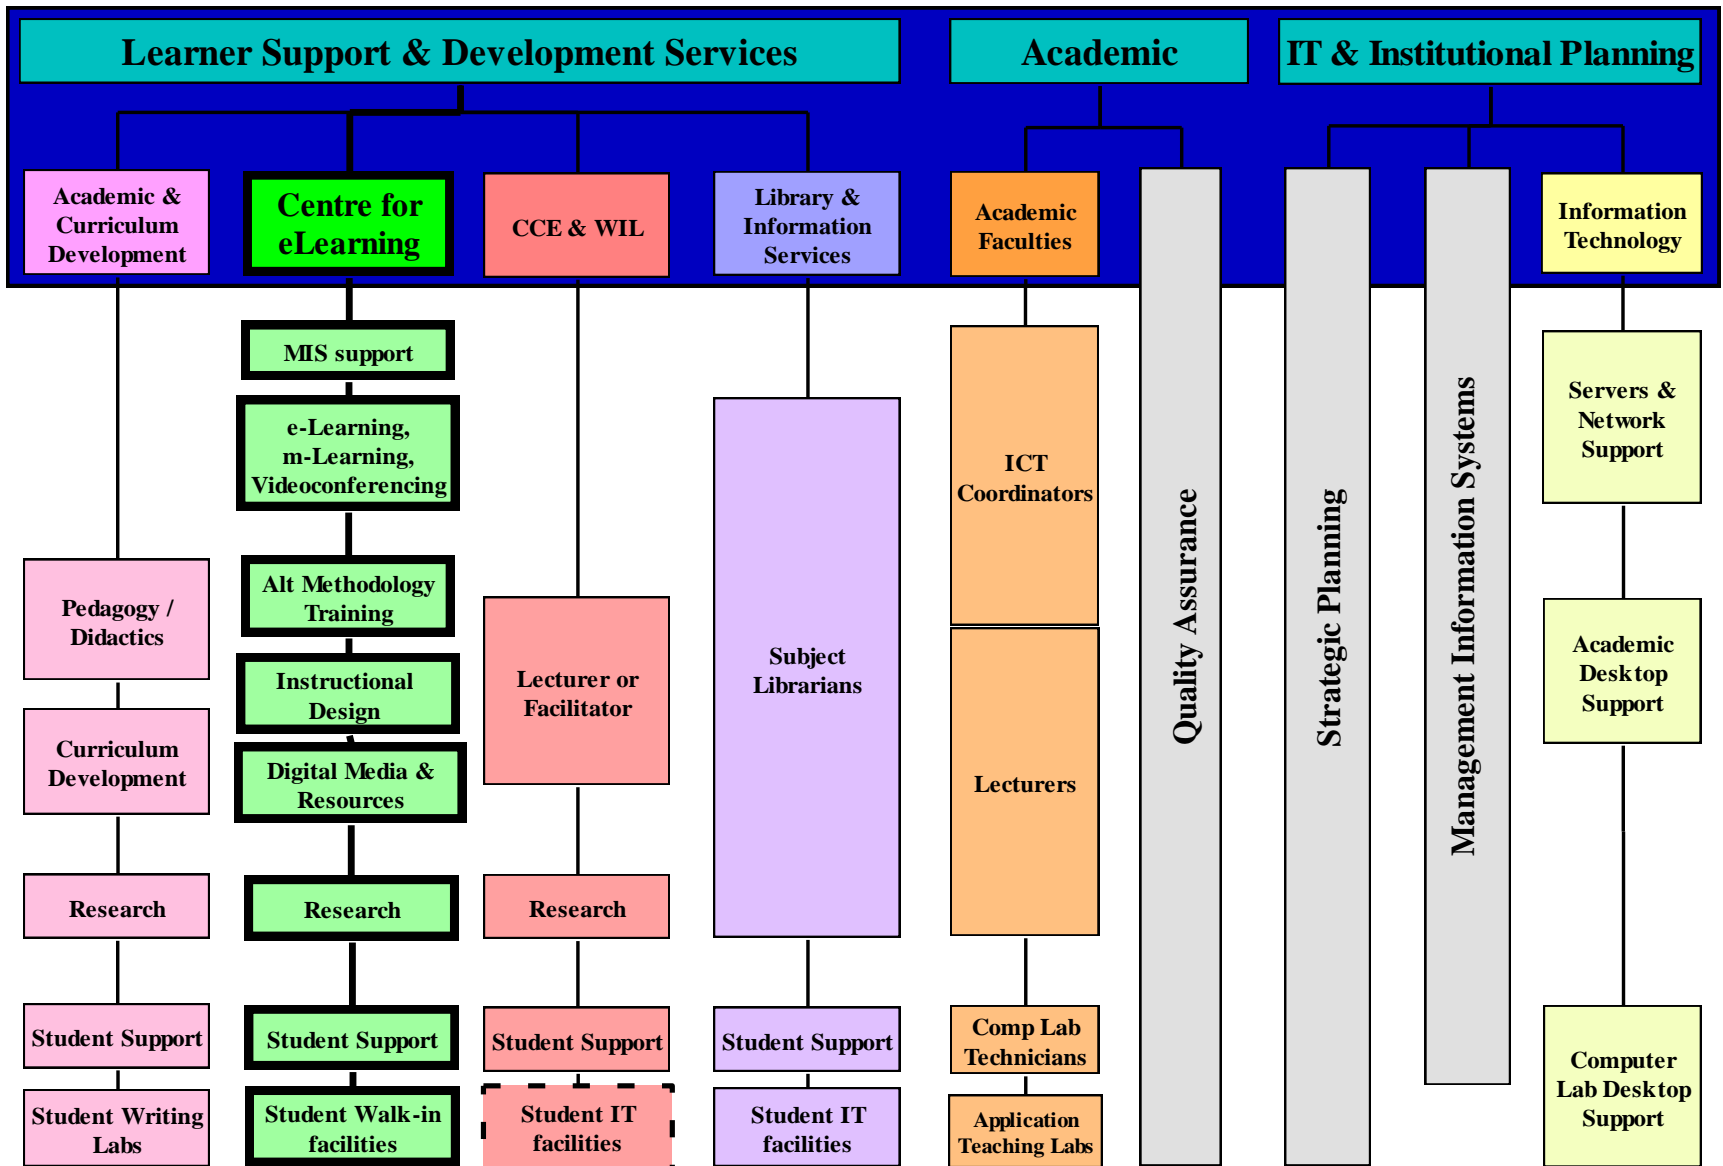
Learner Support & Development Services

Academic

IT & Institutional Planning

Academic & Curriculum Development

Centre for eLearning

CCE & WIL

Library & Information Services

Academic Faculties

Quality Assurance

Strategic Planning

Management Information Systems

Information Technology

Pedagogy / Didactics

Curriculum Development

Research

Student Support

Student Writing Labs

MIS support

e-Learning, m-Learning, Videoconferencing

Alt Methodology Training

Instructional Design

Digital Media & Resources

Research

Student Support

Student Walk-in facilities

Lecturer or Facilitator

Research

Student Support

Student IT facilities

Subject Librarians

Student Support

Student IT facilities

ICT Coordinators

Lecturers

Comp Lab Technicians

Application Teaching Labs

Servers & Network Support

Academic Desktop Support

Computer Lab Desktop Support